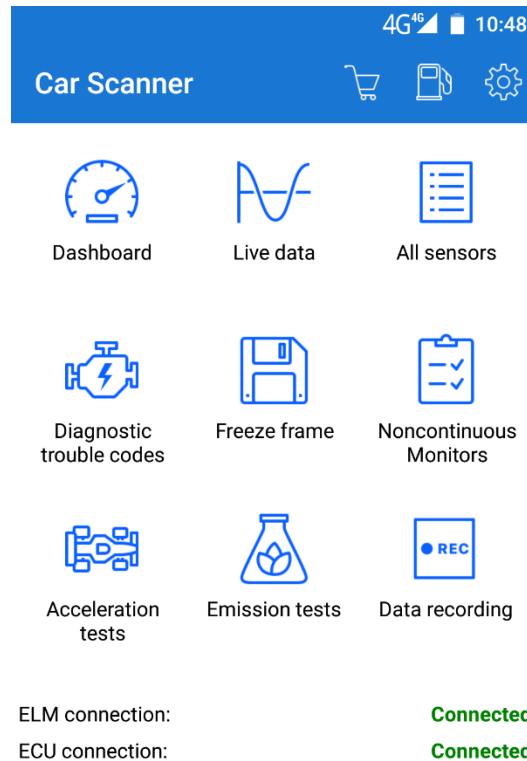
4G 4G 10:48

Car Scanner

Dashboard

Live data

All sensors

Diagnostic trouble codes

Freeze frame

Noncontinuous Monitors

Acceleration tests

Emission tests

REC

Data recording

ELM connection: Connected

ECU connection: Connected